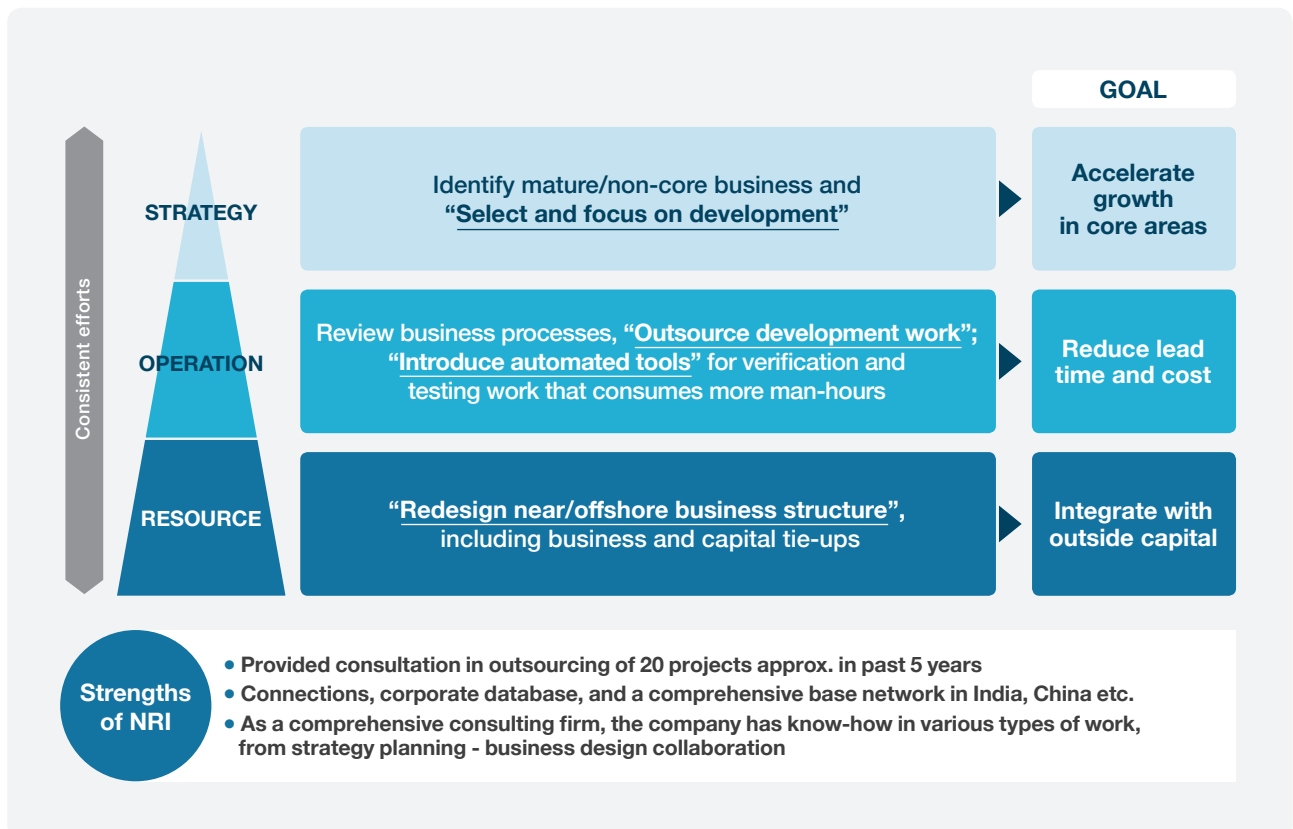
GOAL

Consistent efforts

STRATEGY

Identify mature/non-core business and "Select and focus on development"

Accelerate growth in core areas

OPERATION

Review business processes, "Outsource development work"; "Introduce automated tools" for verification and testing work that consumes more man-hours

Reduce lead time and cost

RESOURCE

"Redesign near/offshore business structure", including business and capital tie-ups

Integrate with outside capital

Strengths of NRI

• Provided consultation in outsourcing of 20 projects approx. in past 5 years
• Connections, corporate database, and a comprehensive base network in India, China etc.
• As a comprehensive consulting firm, the company has know-how in various types of work, from strategy planning - business design collaboration